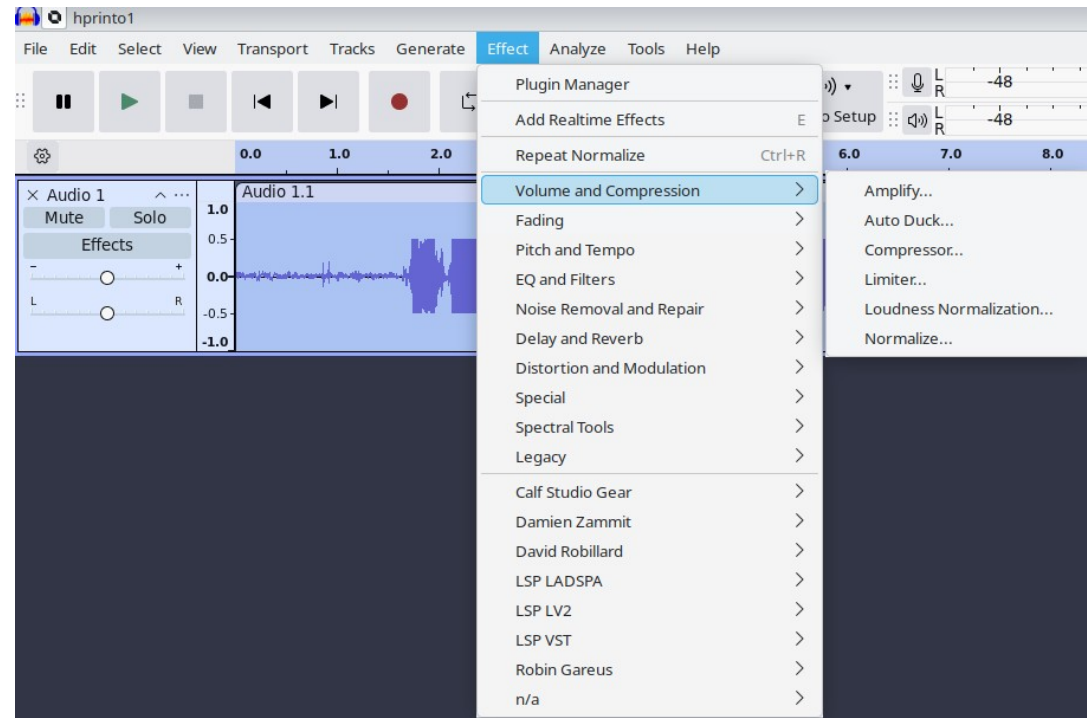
hprinto1

File Edit Select View Transport Tracks Generate Effect Analyze Tools Help

o Setup

-48
-48

0.0 1.0 2.0 6.0 7.0 8.0

× Audio 1
Mute Solo
Effects
L R

Audio 1.1
1.0
0.5
0.0
-0.5
-1.0

Plugin Manager
Add Realtime Effects E
Repeat Normalize Ctrl+R
Volume and Compression
Fading
Pitch and Tempo
EQ and Filters
Noise Removal and Repair
Delay and Reverb
Distortion and Modulation
Special
Spectral Tools
Legacy
Calf Studio Gear
Damien Zammit
David Robillard
LSP LADSPA
LSP LV2
LSP VST
Robin Gareus
n/a

Amplify...
Auto Duck...
Compressor...
Limiter...
Loudness Normalization...
Normalize...